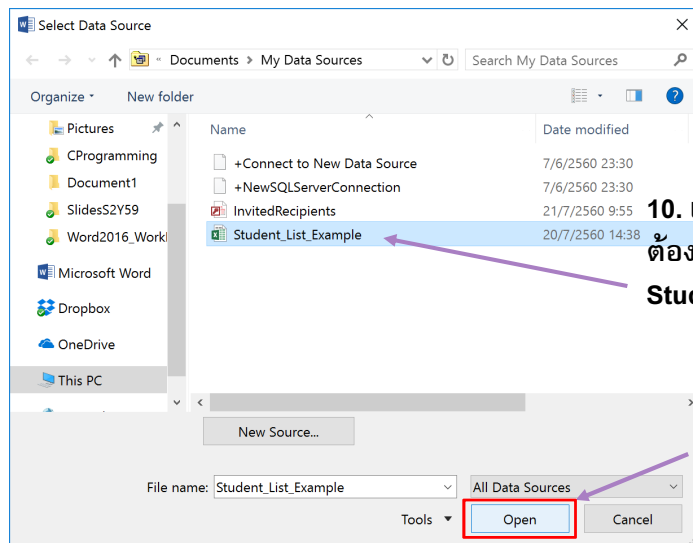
Select Data Source

« Documents > My Data Sources

Search My Data Sources

Organize ▾ New folder

Pictures
CProgramming
Document1
SlidesS2Y59
Word2016_Work
Microsoft Word
Dropbox
OneDrive
This PC

| Name | Date modified |
|---|---|
| +Connect to New Data Source | 7/6/2560 23:30 |
| +NewSQLServerConnection | 7/6/2560 23:30 |
| InvitedRecipients | 21/7/2560 9:55 |
| Student_List_Example | 20/7/2560 14:38 |

10. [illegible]
ต้อง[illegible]
Stu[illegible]

New Source...

File name: Student_List_Example

All Data Sources

Tools ▾ Open Cancel